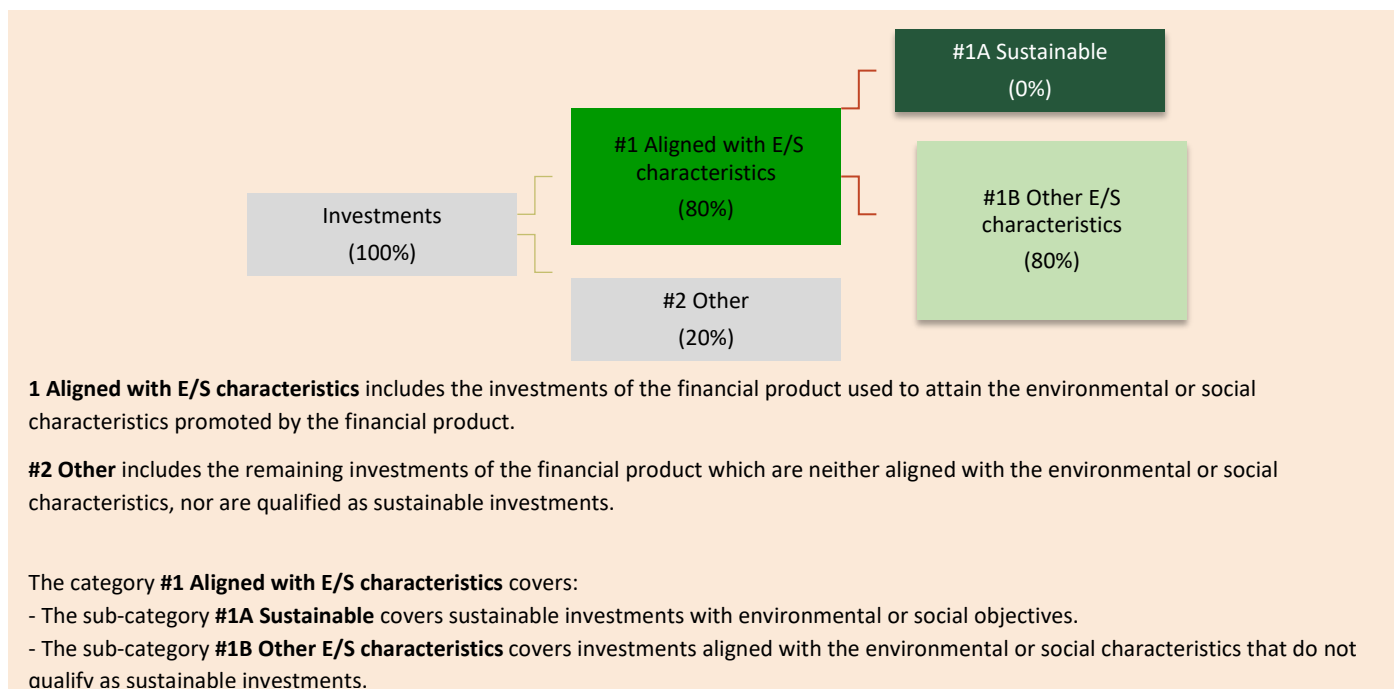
#1A Sustainable
(0%)

#1 Aligned with E/S characteristics
(80%)

#1B Other E/S characteristics
(80%)

Investments
(100%)

#2 Other
(20%)

**1 Aligned with E/S characteristics** includes the investments of the financial product used to attain the environmental or social characteristics promoted by the financial product.

**#2 Other** includes the remaining investments of the financial product which are neither aligned with the environmental or social characteristics, nor are qualified as sustainable investments.

The category **#1 Aligned with E/S characteristics** covers:
- The sub-category **#1A Sustainable** covers sustainable investments with environmental or social objectives.
- The sub-category **#1B Other E/S characteristics** covers investments aligned with the environmental or social characteristics that do not qualify as sustainable investments.